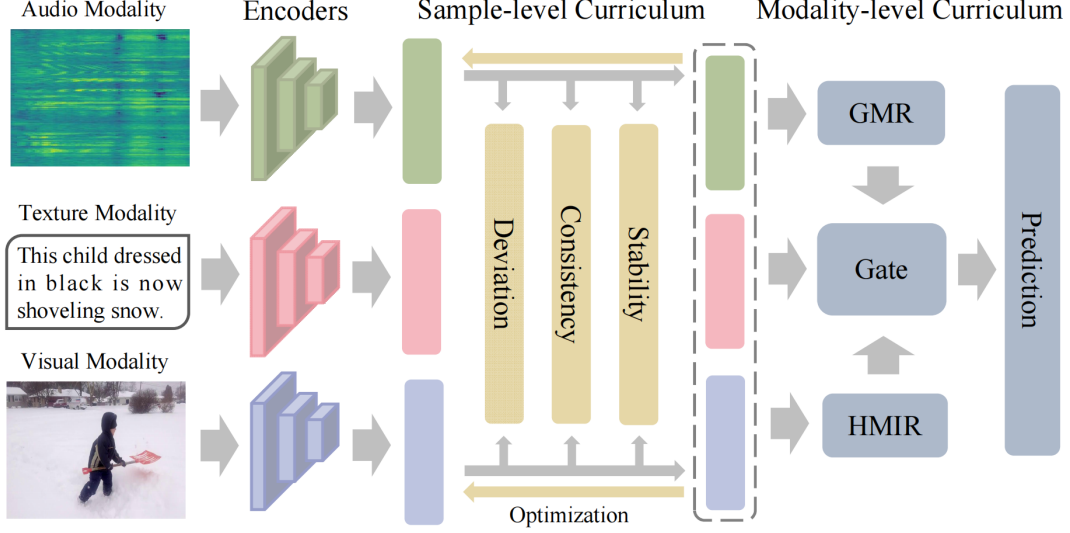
Audio Modality

Encoders

Sample-level Curriculum

Modality-level Curriculum

Texture Modality

This child dressed in black is now shoveling snow.

Visual Modality

Deviation

Consistency

Stability

Optimization

GMR

Gate

HMIR

Prediction